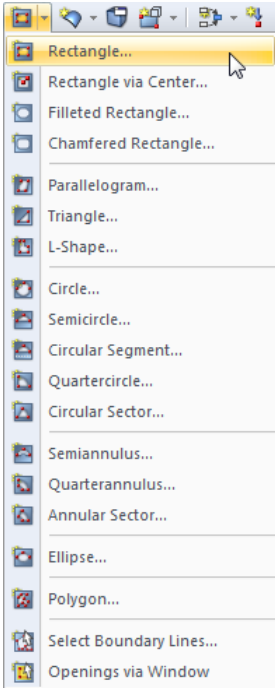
Rectangle...
Rectangle via Center...
Filleted Rectangle...
Chamfered Rectangle...

Parallelogram...
Triangle...
L-Shape...

Circle...
Semicircle...
Circular Segment...
Quartercircle...
Circular Sector...

Semiannulus...
Quarterannulus...
Annular Sector...

Ellipse...

Polygon...

Select Boundary Lines...
Openings via Window